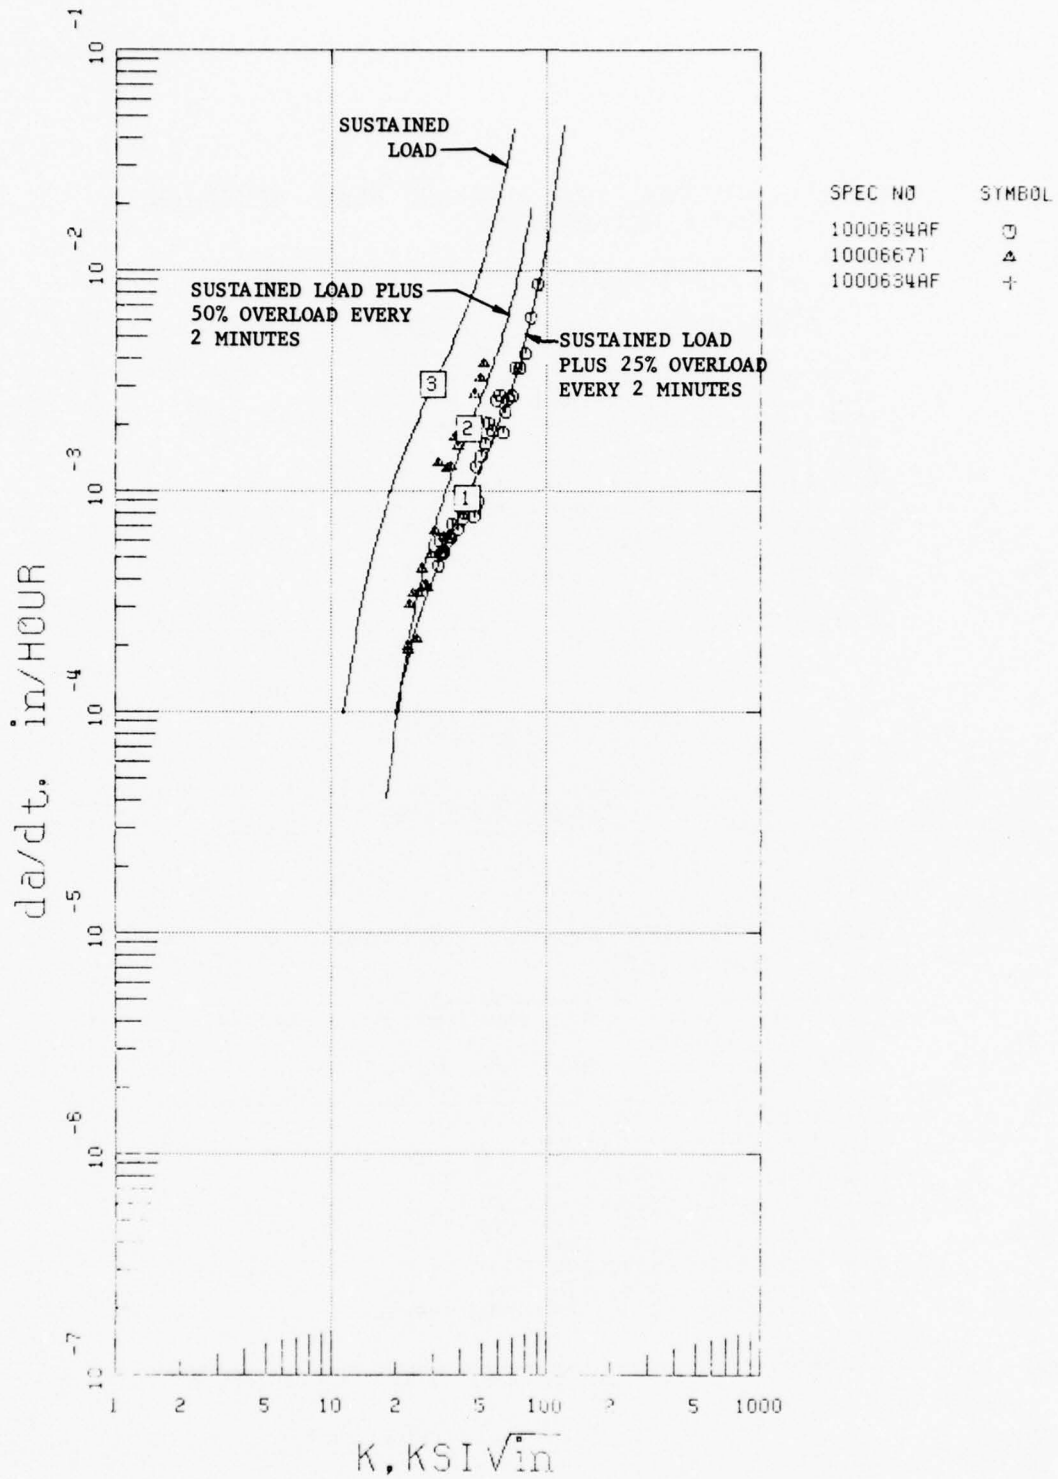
$10^{-1}$

$10^{-2}$

$10^{-3}$

$10^{-4}$

$10^{-5}$

$10^{-6}$

$10^{-7}$

da/dt, in/HOUR

SUSTAINED LOAD

SUSTAINED LOAD PLUS 50% OVERLOAD EVERY 2 MINUTES

SUSTAINED LOAD PLUS 25% OVERLOAD EVERY 2 MINUTES

3

2

1

| SPEC NO | SYMBOL |
|---|---|
| 1000634AF | ⊙ |
| 10006671 | △ |
| 1000634AF | + |

1 2 5 10 2 5 100 2 5 1000

K, KSI $\sqrt{in}$